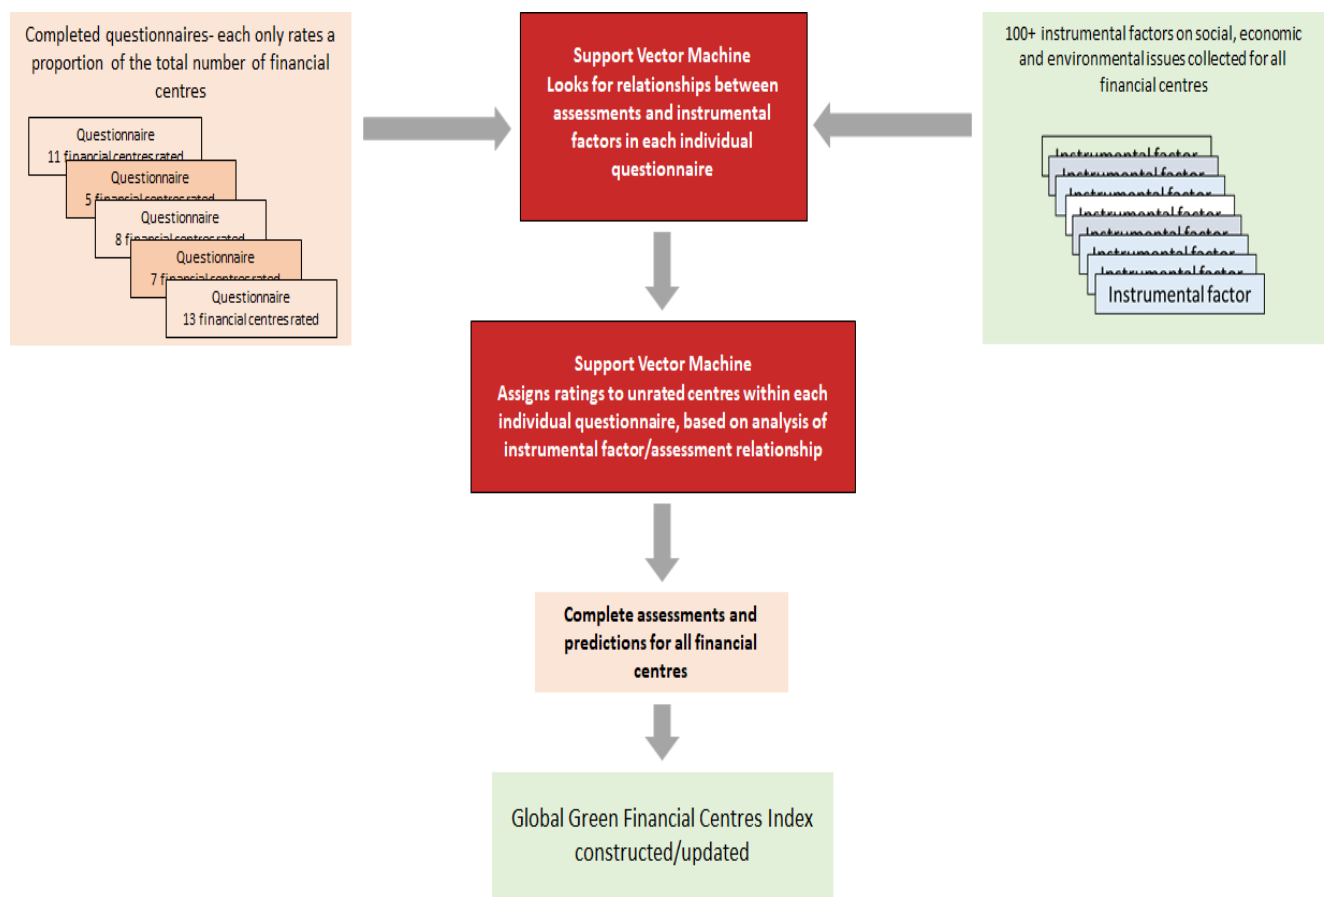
Completed questionnaires- each only rates a proportion of the total number of financial centres

Questionnaire
11 financial centres rated

Questionnaire
5 financial centres rated

Questionnaire
8 financial centres rated

Questionnaire
7 financial centres rated

Questionnaire
13 financial centres rated

Support Vector Machine
Looks for relationships between assessments and instrumental factors in each individual questionnaire

100+ instrumental factors on social, economic and environmental issues collected for all financial centres

Instrumental factor
Instrumental factor
Instrumental factor
Instrumental factor
Instrumental factor
Instrumental factor
Instrumental factor
Instrumental factor

Support Vector Machine
Assigns ratings to unrated centres within each individual questionnaire, based on analysis of instrumental factor/assessment relationship

Complete assessments and predictions for all financial centres

Global Green Financial Centres Index constructed/updated